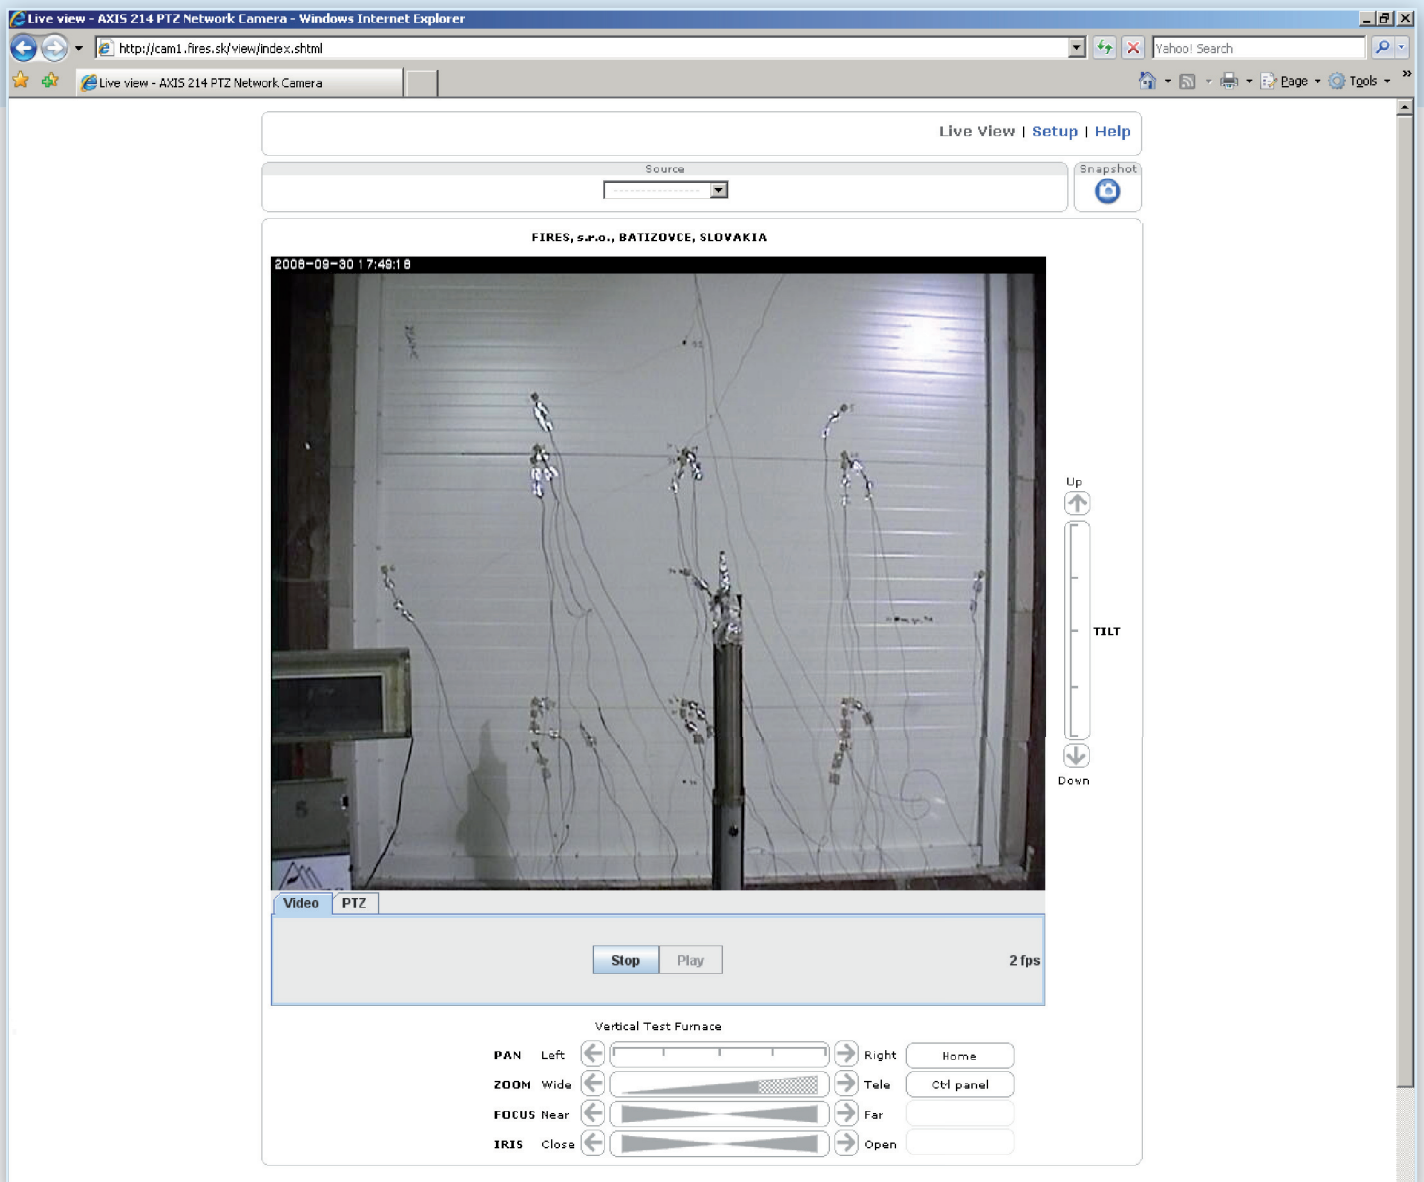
Live view - AXIS 214 PTZ Network Camera - Windows Internet Explorer

http://cam1.fires.sk/view/index.shtml

Yahoo! Search

Live view - AXIS 214 PTZ Network Camera

Page Tools

Live View | Setup | Help

Source

Snapshot

FIRES, s.r.o., BATIZOVCE, SLOVAKIA

2008-09-30 17:49:18

Up

TILT

Down

Video PTZ

Stop Play

2 fps

Vertical Test Furnace

PAN Left Right Home

ZOOM Wide Tele Ctrl panel

FOCUS Near Far

IRIS Close Open